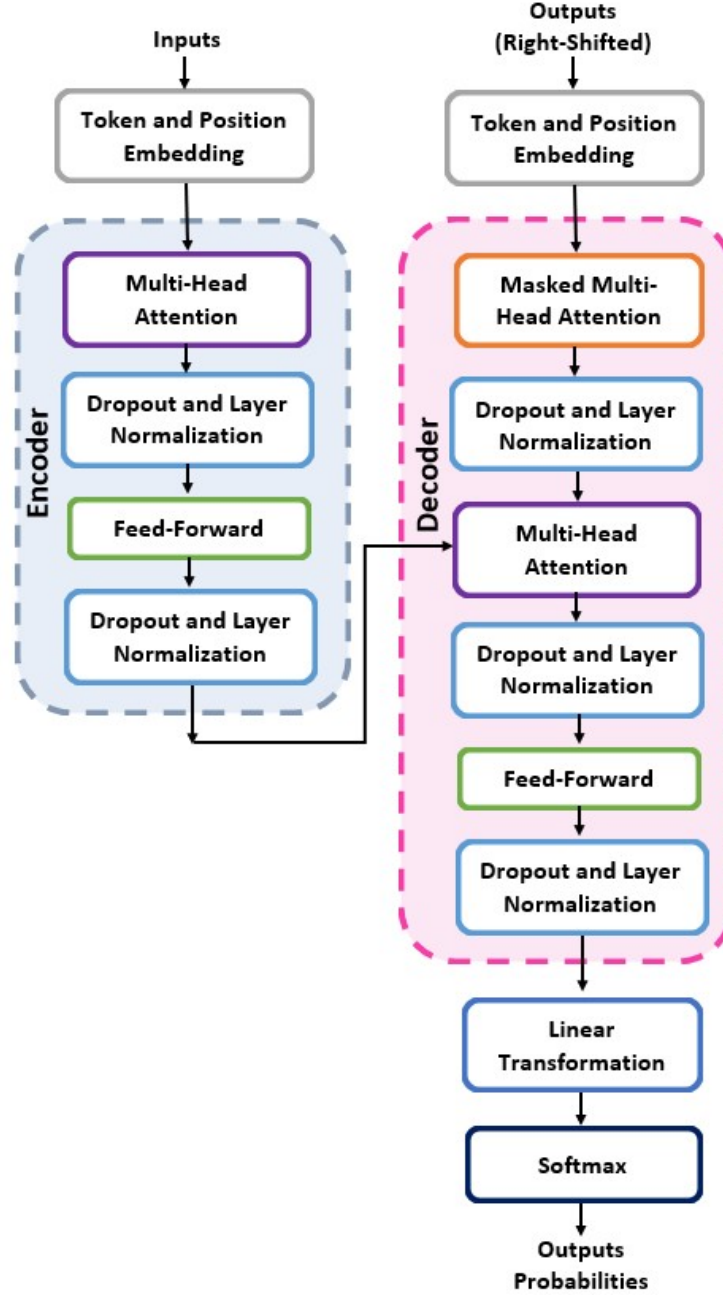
Inputs

Token and Position Embedding

Encoder

Multi-Head Attention

Dropout and Layer Normalization

Feed-Forward

Dropout and Layer Normalization

Outputs (Right-Shifted)

Token and Position Embedding

Decoder

Masked Multi-Head Attention

Dropout and Layer Normalization

Multi-Head Attention

Dropout and Layer Normalization

Feed-Forward

Dropout and Layer Normalization

Linear Transformation

Softmax

Outputs Probabilities